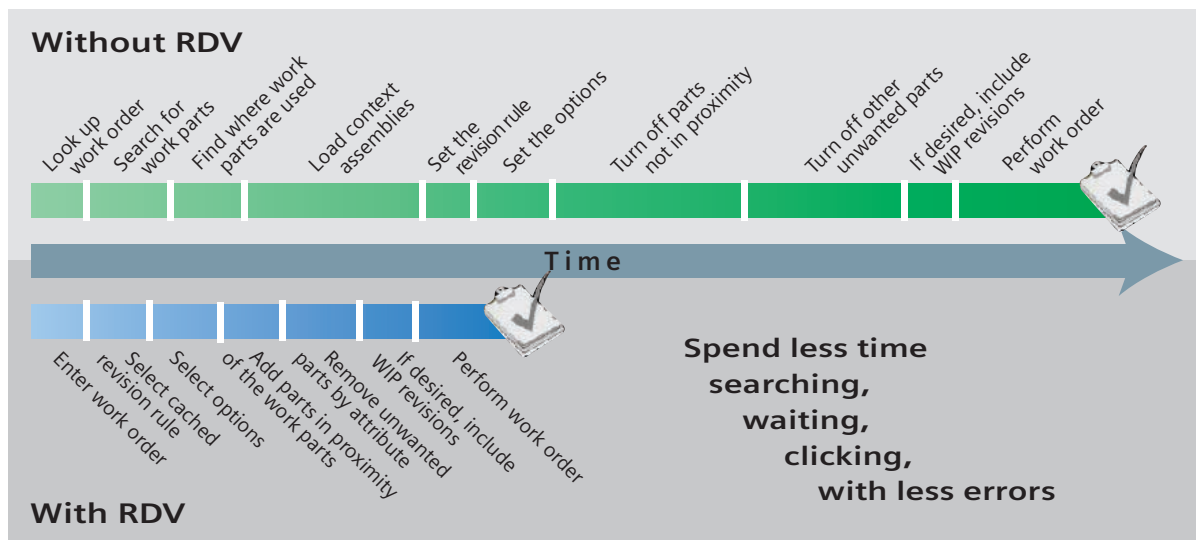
Without RDV

Look up work order

Search for work parts

Find where work parts are used

Load context assemblies

Set the revision rule

Set the options

Turn off parts not in proximity

Turn off other unwanted parts

If desired, include WIP revisions

Perform work order

Time

Enter work order

Select cached revision rule

Select options

Add parts in proximity of the work parts

Remove unwanted parts by attribute

If desired, include WIP revisions

Perform work order

Spend less time searching, waiting, clicking, with less errors

With RDV